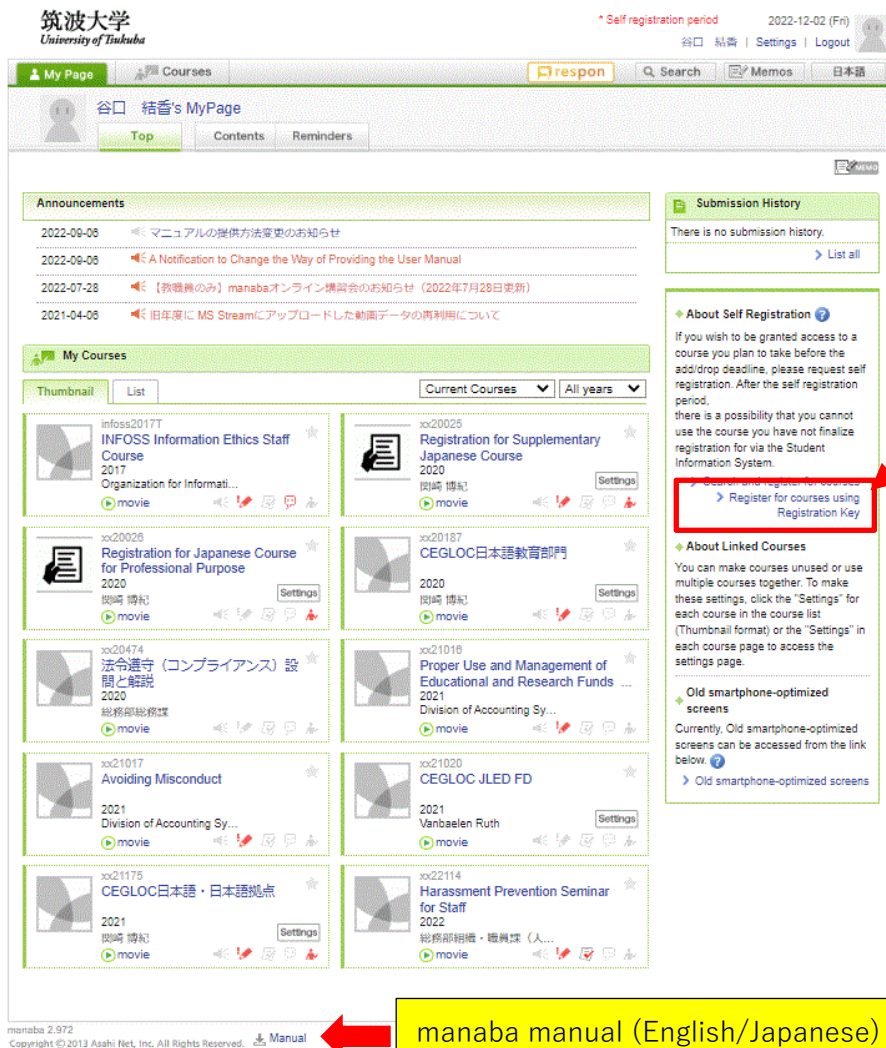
筑波大学
University of Tsukuba

* Self registration period
2022-12-02 (Fri)
谷口 結香 | Settings | Logout

My Page
Courses
respon
Search
Memos
日本語

谷口 結香's MyPage
Top
Contents
Reminders

Announcements
2022-09-06 マニュアルの提供方法変更のお知らせ
2022-09-06 A Notification to Change the Way of Providing the User Manual
2022-07-28 【教職員のみ】manabaオンライン講習会のお知らせ（2022年7月28日更新）
2021-04-06 旧年度に MS Streamにアップロードした動画データの再利用について

My Courses
Thumbnail
List
Current Courses
All years

infoss2017T
INFOSS Information Ethics Staff Course
2017
Organization for Informati...
movie

xx20025
Registration for Supplementary Japanese Course
2020
岡崎 博紀
Settings
movie

xx20026
Registration for Japanese Course for Professional Purpose
2020
岡崎 博紀
Settings
movie

xx20187
CEGLOC日本語教育部門
2020
岡崎 博紀
Settings
movie

xx20474
法令遵守（コンプライアンス）設問と解説
2020
総務部総務課
movie

xx21016
Proper Use and Management of Educational and Research Funds ...
2021
Division of Accounting Sy...
movie

xx21017
Avoiding Misconduct
2021
Division of Accounting Sy...
movie

xx21020
CEGLOC JLED FD
2021
Vanbaelen Ruth
Settings
movie

xx21175
CEGLOC日本語・日本語拠点
2021
岡崎 博紀
Settings
movie

xx22114
Harassment Prevention Seminar for Staff
2022
総務部組織・職員課（人...
movie

Submission History
There is no submission history.
List all

About Self Registration
If you wish to be granted access to a course you plan to take before the add/drop deadline, please request self registration. After the self registration period,
there is a possibility that you cannot use the course you have not finalize registration for via the Student Information System.
Search and register for courses
Register for courses using Registration Key

About Linked Courses
You can make courses unused or use multiple courses together. To make these settings, click the "Settings" for each course in the course list (Thumbnail format) or the "Settings" in each course page to access the settings page.

Old smartphone-optimized screens
Currently, Old smartphone-optimized screens can be accessed from the link below.
Old smartphone-optimized screens

manaba 2.972
Copyright © 2013 Asahi Net, Inc. All Rights Reserved.
Manual
manaba manual (English/Japanese)